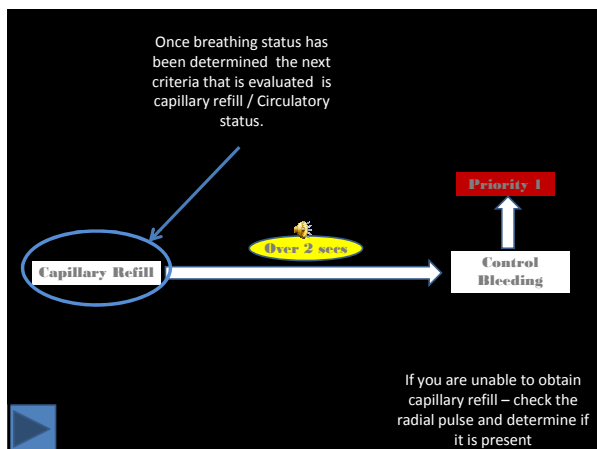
Once breathing status has been determined the next criteria that is evaluated is capillary refill / Circulatory status.

Priority 1

Over 2 secs

Capillary Refill

Control Bleeding

If you are unable to obtain capillary refill – check the radial pulse and determine if it is present